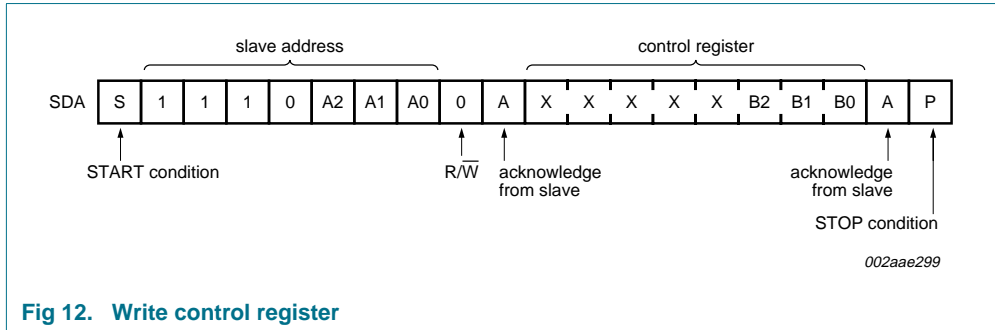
slave address

control register

| SDA | S | 1 | 1 | 1 | 0 | A2 | A1 | A0 | 0 | A | X | X | X | X | X | B2 | B1 | B0 | A | P |
|---|---|---|---|---|---|---|---|---|---|---|---|---|---|---|---|---|---|---|---|---|

START condition

$R/\overline{W}$

acknowledge from slave

acknowledge from slave

STOP condition

002aae299

Fig 12. Write control register